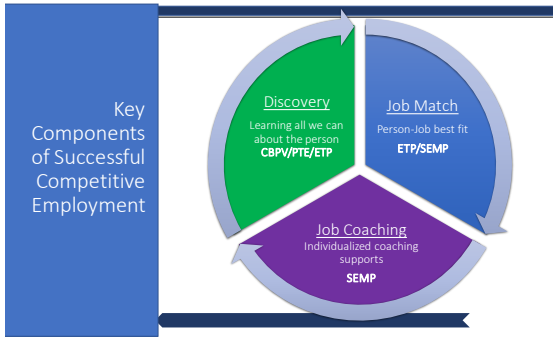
Key Components of Successful Competitive Employment

Discovery
Learning all we can about the person
CBPV/PTE/ETP

Job Match
Person-Job best fit
ETP/SEMP

Job Coaching
Individualized coaching supports
SEMP